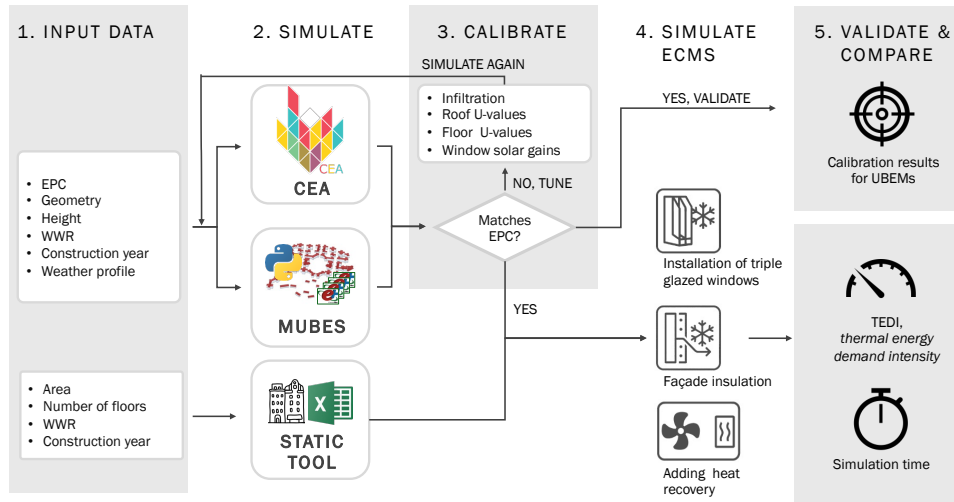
1. INPUT DATA

2. SIMULATE

3. CALIBRATE

4. SIMULATE ECMS

5. VALIDATE & COMPARE

SIMULATE AGAIN

• Infiltration
• Roof U-values
• Floor U-values
• Window solar gains

YES, VALIDATE

Calibration results for UBEMs

• EPC
• Geometry
• Height
• WWR
• Construction year
• Weather profile

CEA

CEA

NO, TUNE

Matches EPC?

Installation of triple glazed windows

MUBES

YES

TEDI, thermal energy demand intensity

Façade insulation

• Area
• Number of floors
• WWR
• Construction year

X

STATIC TOOL

Adding heat recovery

Simulation time